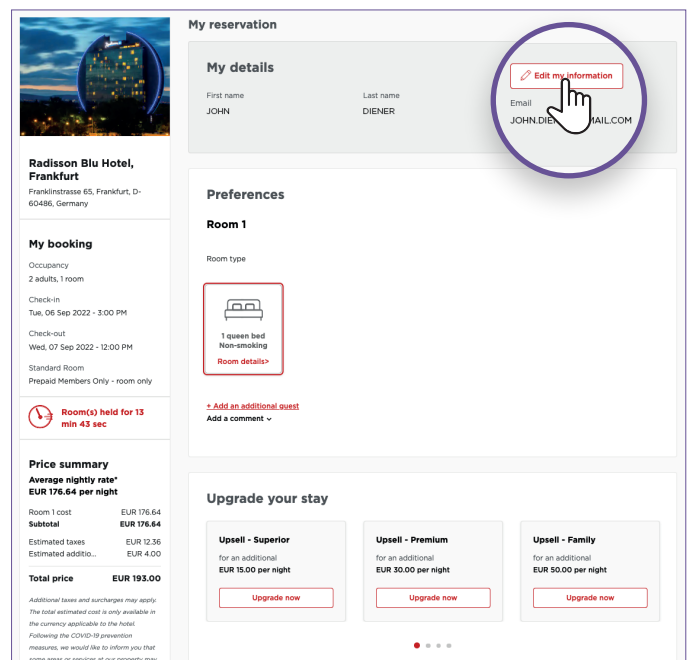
Radisson Blu Hotel, Frankfurt

Franklinstrasse 65, Frankfurt, D-60486, Germany

My booking

Occupancy

2 adults, 1 room

Check-in

Tue, 06 Sep 2022 - 3:00 PM

Check-out

Wed, 07 Sep 2022 - 12:00 PM

Standard Room

Prepaid Members Only - room only

Room(s) held for 13 min 43 sec

Price summary

Average nightly rate*

EUR 176.64 per night

| Room 1 cost | EUR 176.64 |
|---|---|
| Subtotal | EUR 176.64 |
| Estimated taxes | EUR 12.36 |
| Estimated additio... | EUR 4.00 |
| Total price | EUR 193.00 |

Additional taxes and surcharges may apply. The total estimated cost is only available in the currency applicable to the hotel. Following the COVID-19 prevention measures, we would like to inform you that some areas or services at our property may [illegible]

My reservation

My details

Edit my information

First name

JOHN

Last name

DIENER

Email

JOHN.DIE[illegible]MAIL.COM

Preferences

Room 1

Room type

1 queen bed
Non-smoking

Room details>

+ Add an additional guest

Add a comment

Upgrade your stay

Upsell - Superior

for an additional

EUR 15.00 per night

Upgrade now

Upsell - Premium

for an additional

EUR 30.00 per night

Upgrade now

Upsell - Family

for an additional

EUR 50.00 per night

Upgrade now